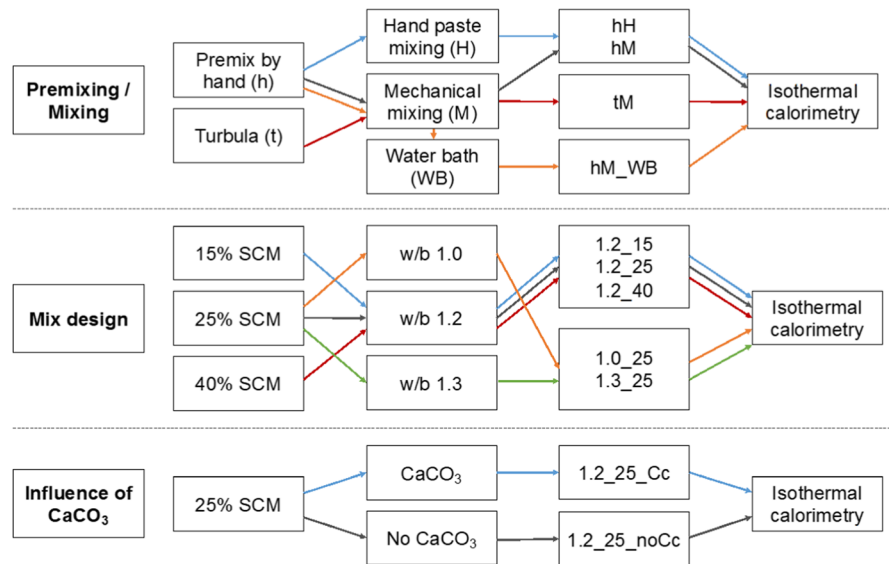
Premixing / Mixing

Premix by hand (h)

Turbula (t)

Hand paste mixing (H)

Mechanical mixing (M)

Water bath (WB)

hH
hM

tM

hM_WB

Isothermal calorimetry

Mix design

15% SCM

25% SCM

40% SCM

w/b 1.0

w/b 1.2

w/b 1.3

1.2_15
1.2_25
1.2_40

1.0_25
1.3_25

Isothermal calorimetry

Influence of $CaCO_3$

25% SCM

$CaCO_3$

No $CaCO_3$

1.2_25_Cc

1.2_25_noCc

Isothermal calorimetry